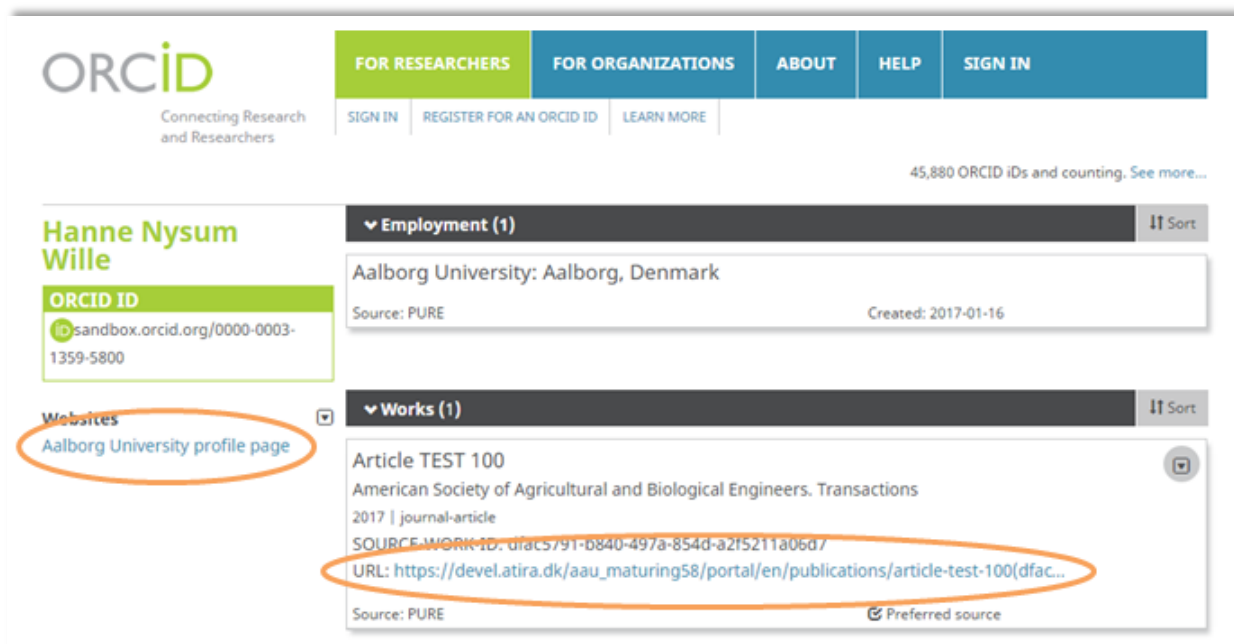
ORCID
Connecting Research and Researchers

FOR RESEARCHERS | FOR ORGANIZATIONS | ABOUT | HELP | SIGN IN

SIGN IN | REGISTER FOR AN ORCID ID | LEARN MORE

45,880 ORCID iDs and counting. See more...

Hanne Nysum Wille

ORCID ID
iD sandbox.orcid.org/0000-0003-1359-5800

Websites
Aalborg University profile page

Employment (1)
Sort

Aalborg University: Aalborg, Denmark
Source: PURE
Created: 2017-01-16

Works (1)
Sort

Article TEST 100
American Society of Agricultural and Biological Engineers. Transactions
2017 | journal-article
SOURCE-WORK-ID: dfac5791-b840-497a-854d-a2f5211a06d7
URL: https://devel.atira.dk/aau_maturing58/portal/en/publications/article-test-100(dfac...
Source: PURE
Preferred source